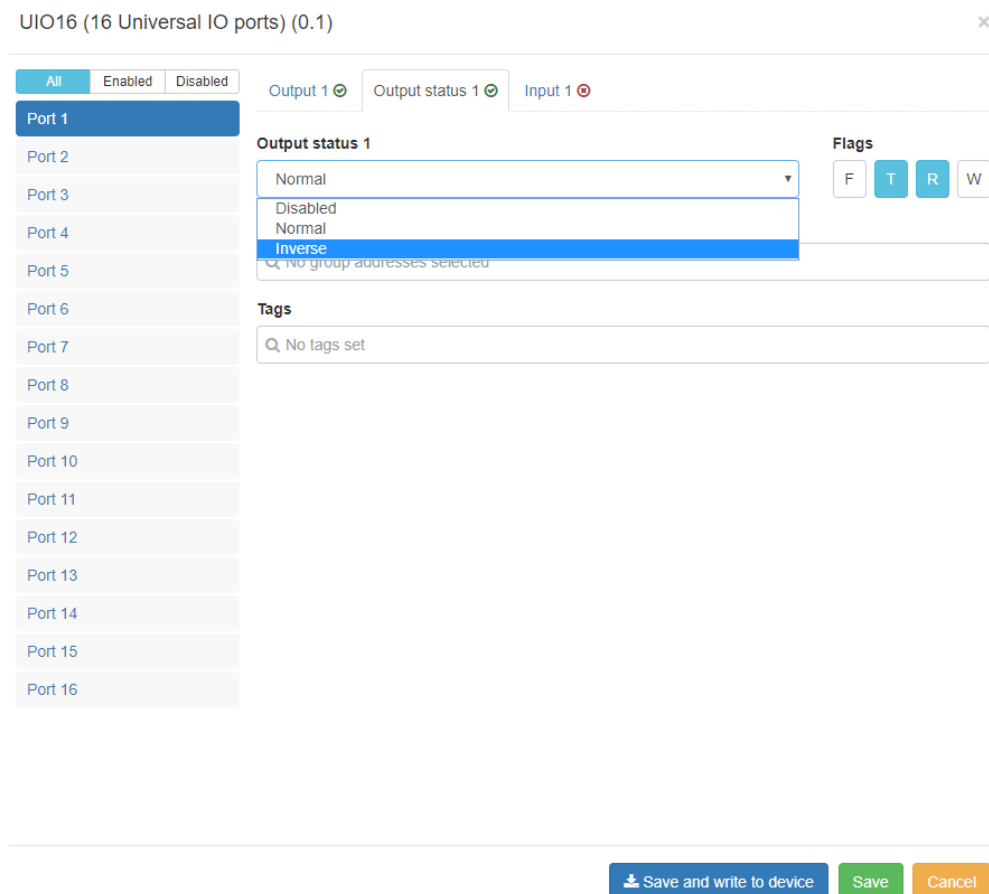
UIO16 (16 Universal IO ports) (0.1)

×

All | Enabled | Disabled

Port 1
Port 2
Port 3
Port 4
Port 5
Port 6
Port 7
Port 8
Port 9
Port 10
Port 11
Port 12
Port 13
Port 14
Port 15
Port 16

Output 1 | Output status 1 | Input 1

Output status 1

Normal

Disabled
Normal
Inverse

No group addresses selected

Flags

F T R W

Tags

No tags set

Save and write to device | Save | Cancel